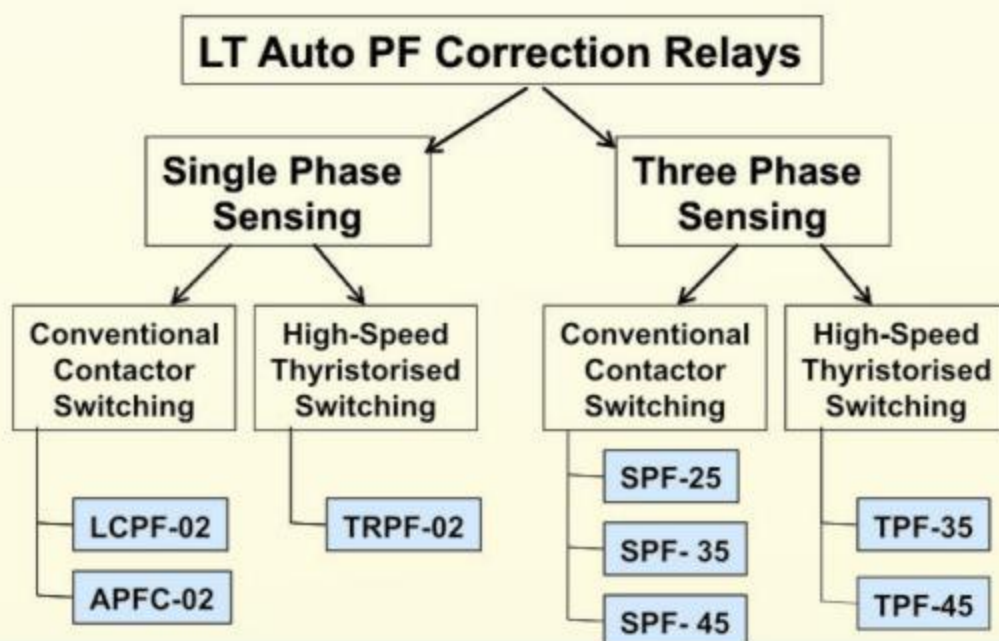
LT Auto PF Correction Relays

Single Phase Sensing

Three Phase Sensing

Conventional Contactor Switching

LCPF-02

APFC-02

High-Speed Thyristorised Switching

TRPF-02

Conventional Contactor Switching

SPF-25

SPF- 35

SPF- 45

High-Speed Thyristorised Switching

TPF-35

TPF-45